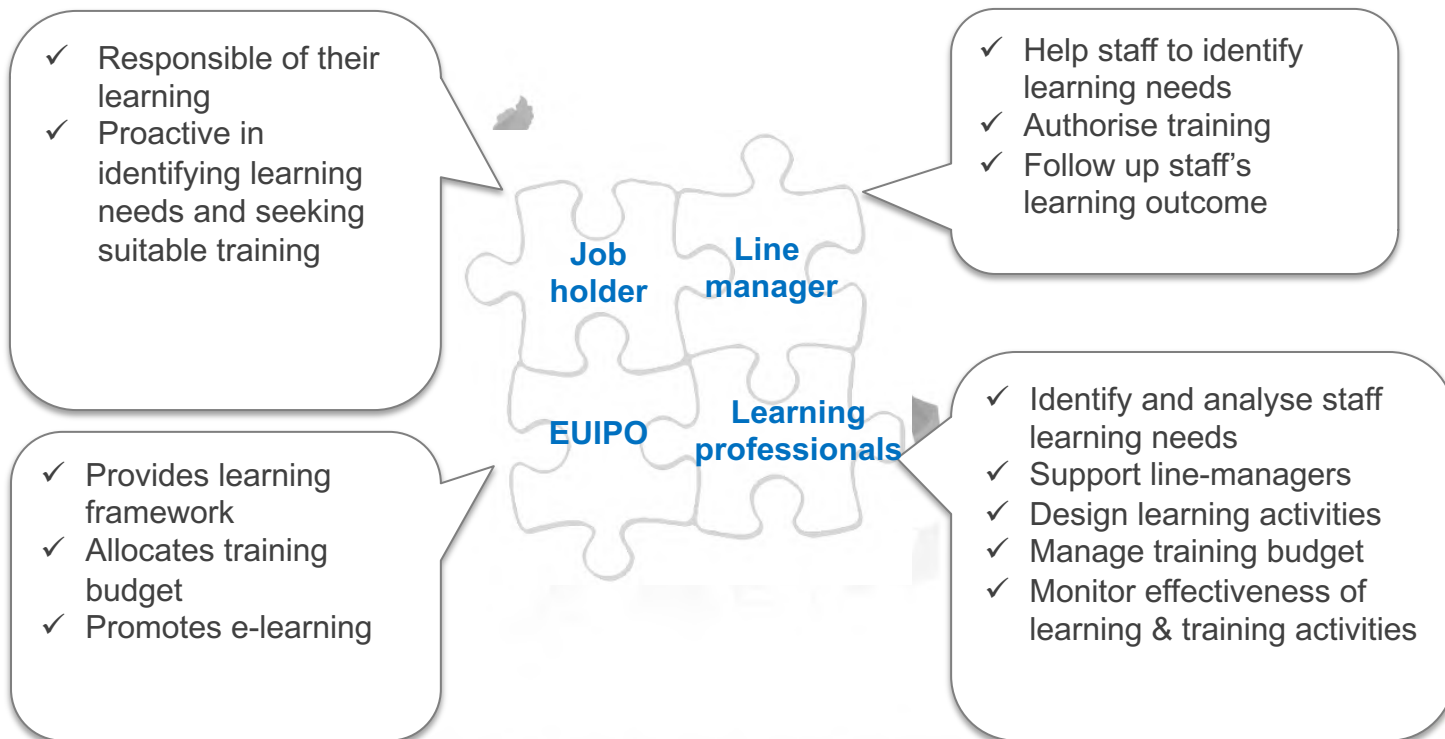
✓ Responsible of their learning
✓ Proactive in identifying learning needs and seeking suitable training

✓ Help staff to identify learning needs
✓ Authorise training
✓ Follow up staff's learning outcome

Job holder

Line manager

EUIPO

Learning professionals

✓ Provides learning framework
✓ Allocates training budget
✓ Promotes e-learning

✓ Identify and analyse staff learning needs
✓ Support line-managers
✓ Design learning activities
✓ Manage training budget
✓ Monitor effectiveness of learning & training activities